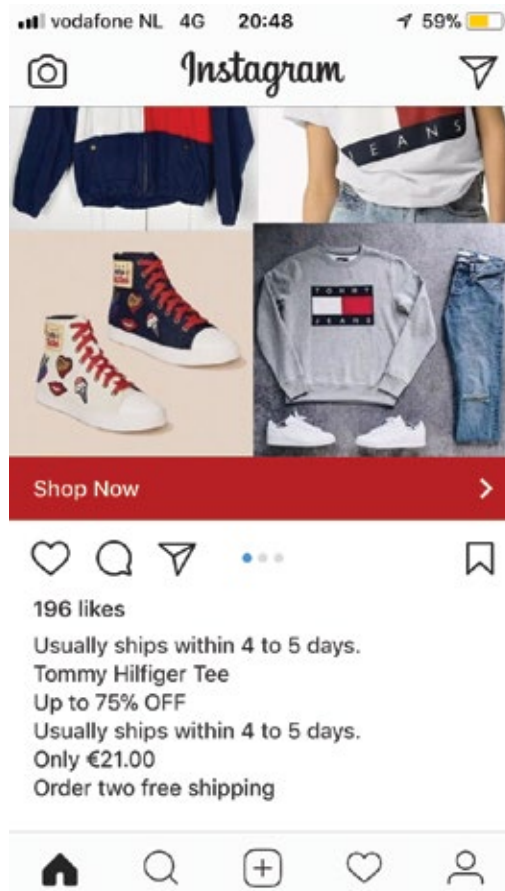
vodafone NL 4G 20:48 59%

Instagram

EANS

TOMMY JEANS

Shop Now

196 likes

Usually ships within 4 to 5 days.
Tommy Hilfiger Tee
Up to 75% OFF
Usually ships within 4 to 5 days.
Only €21.00
Order two free shipping